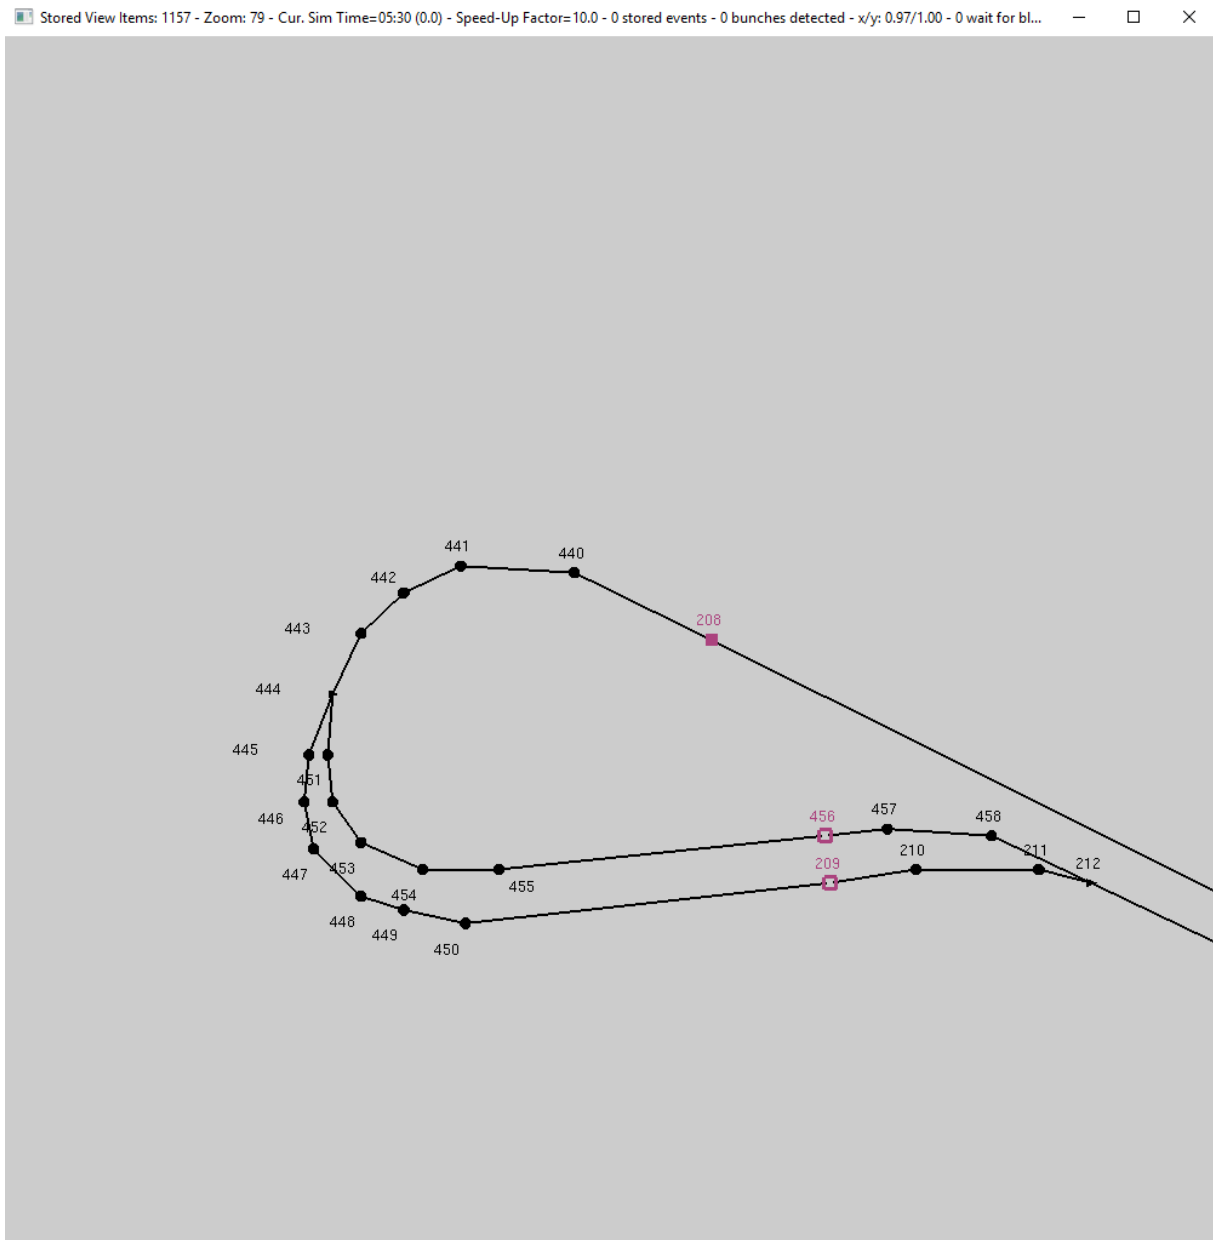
Stored View Items: 1157 - Zoom: 79 - Cur. Sim Time=05:30 (0.0) - Speed-Up Factor=10.0 - 0 stored events - 0 bunches detected - x/y: 0.97/1.00 - 0 wait for bl...

441
440
442
208
443
444
445
451
446
452
456
457
458
209
210
211
212
447
453
455
454
448
449
450